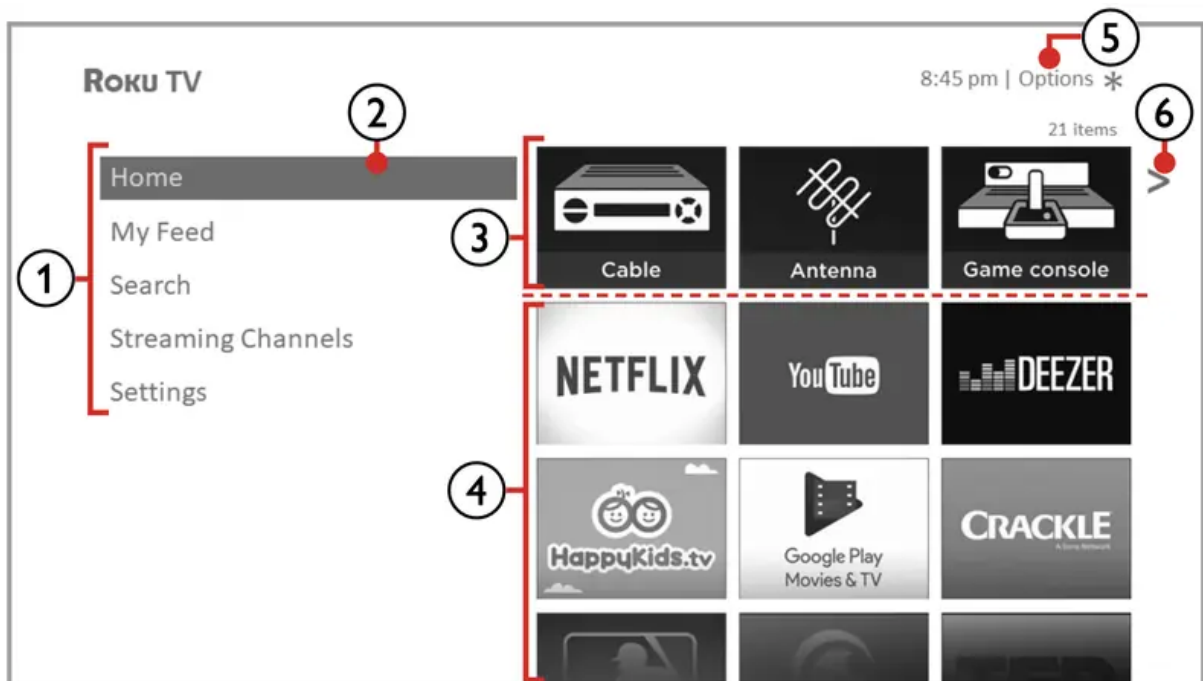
ROKU TV

8:45 pm | Options *

5

2

6

21 items

1

Home

My Feed

Search

Streaming Channels

Settings

3

Cable

Antenna

Game console

>

4

NETFLIX

YouTube

DEEZER

HappyKids.tv

Google Play Movies & TV

CRACKLE

A Sony Network